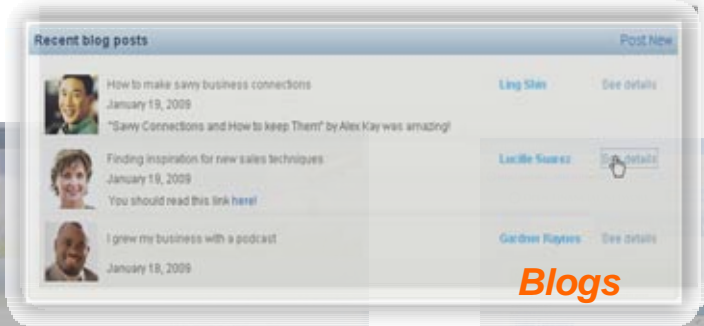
Recent blog posts

Post New

How to make savvy business connections
January 19, 2009
"Savvy Connections and How to keep Them" by Alex Kay was amazing!

Ling Shin

See details

Finding inspiration for new sales techniques
January 19, 2009
You should read this link here!

Lucille Suarez

See details

I grew my business with a podcast
January 18, 2009

Gardner Raynes

See details

Blogs